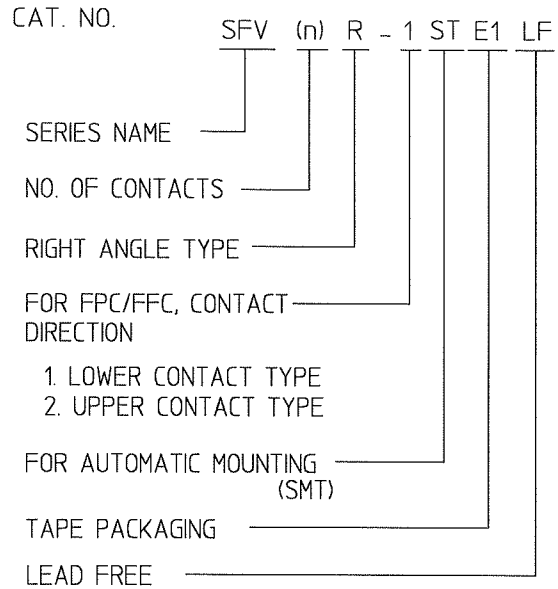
CAT. NO. SFV (n) R - 1 ST E1 LF

SERIES NAME

NO. OF CONTACTS

RIGHT ANGLE TYPE

FOR FPC/FFC, CONTACT DIRECTION

1. LOWER CONTACT TYPE
2. UPPER CONTACT TYPE

FOR AUTOMATIC MOUNTING (SMT)

TAPE PACKAGING

LEAD FREE